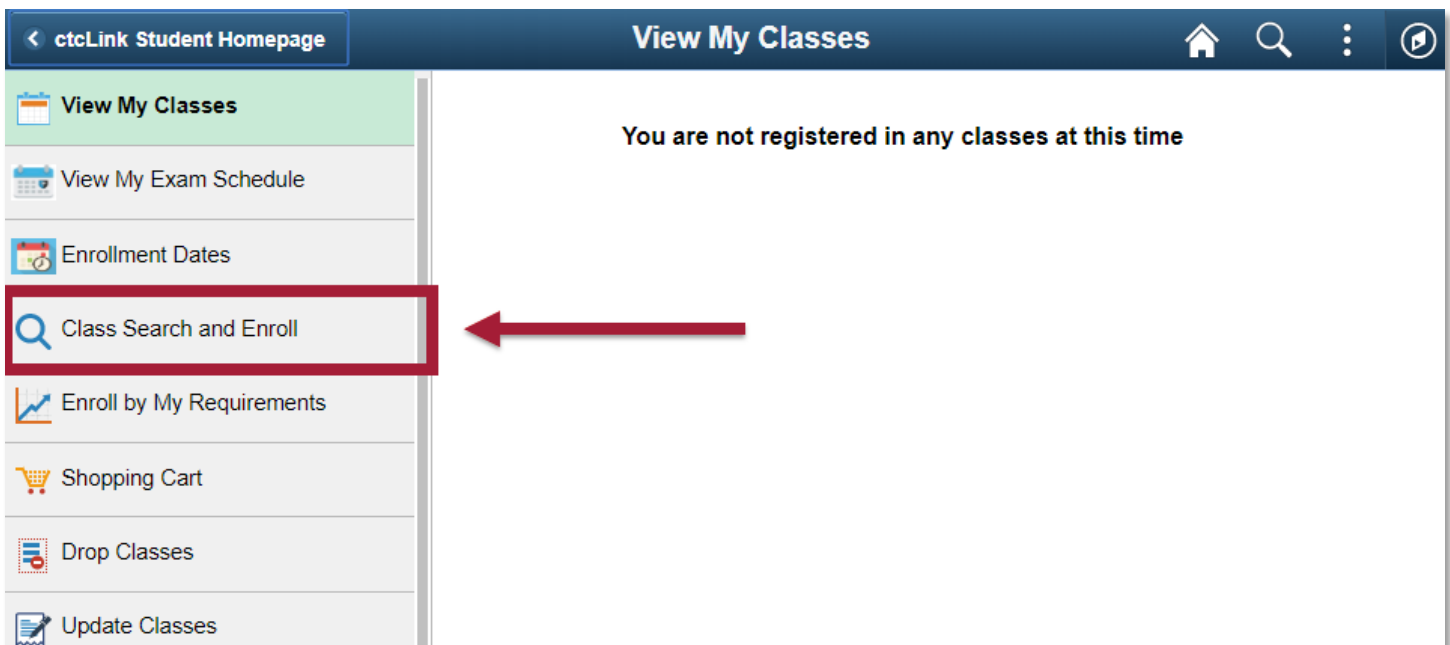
ctcLink Student Homepage

View My Classes

View My Classes

View My Exam Schedule

Enrollment Dates

Class Search and Enroll

Enroll by My Requirements

Shopping Cart

Drop Classes

Update Classes

You are not registered in any classes at this time